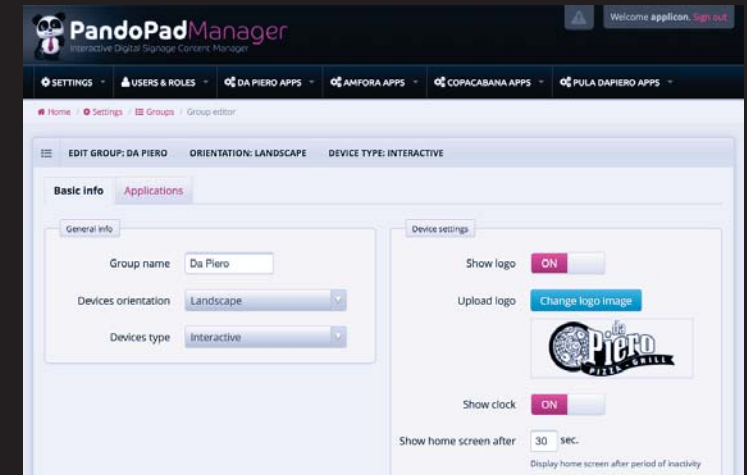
PandoPadManager
Interactive Digital Signage Content Manager

Welcome applicon. Sign out

SETTINGS | USERS & ROLES | DA PIERO APPS | AMFORA APPS | COPACABANA APPS | PULA DAPIERO APPS

Home / Settings / Groups / Group editor

EDIT GROUP: DA PIERO ORIENTATION: LANDSCAPE DEVICE TYPE: INTERACTIVE

Basic info | Applications

General info

Group name: Da Piero

Devices orientation: Landscape

Devices type: Interactive

Device settings

Show logo: ON

Upload logo: Change logo image

da Piero PIZZA GRILL

Show clock: ON

Show home screen after 30 sec.

Display home screen after period of inactivity